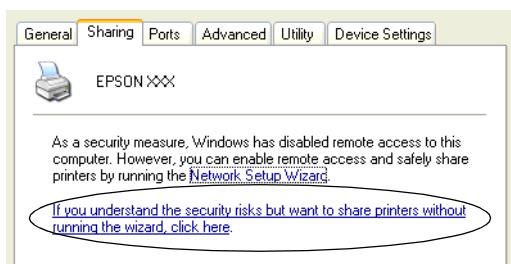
General Sharing Ports Advanced Utility Device Settings

EPSON XXX

As a security measure, Windows has disabled remote access to this computer. However, you can enable remote access and safely share printers by running the Network Setup Wizard.

If you understand the security risks but want to share printers without running the wizard, click here.